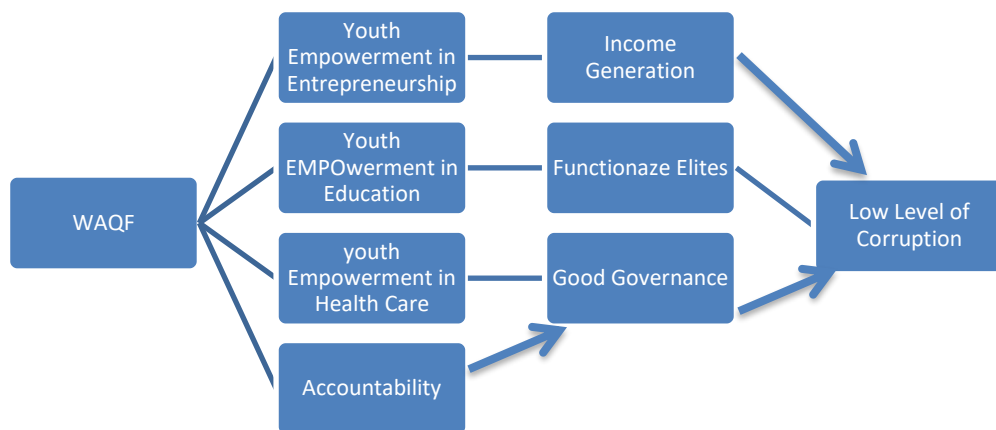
WAQF

Youth Empowerment in Entrepreneurship

Youth EMPOwerment in Education

youth Empowerment in Health Care

Accountability

Income Generation

Functionaze Elites

Good Governance

Low Level of Corruption